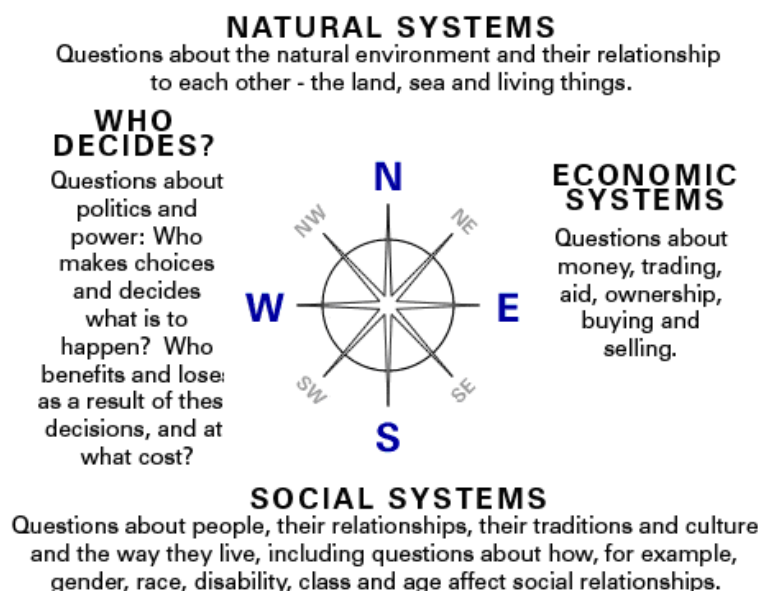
NATURAL SYSTEMS

Questions about the natural environment and their relationship to each other - the land, sea and living things.

WHO DECIDES?

Questions about politics and power: Who makes choices and decides what is to happen? Who benefits and lose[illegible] as a result of thes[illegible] decisions, and at what cost?

N

NW

NE

W

E

SW

SE

S

ECONOMIC SYSTEMS

Questions about money, trading, aid, ownership, buying and selling.

SOCIAL SYSTEMS

Questions about people, their relationships, their traditions and culture and the way they live, including questions about how, for example, gender, race, disability, class and age affect social relationships.